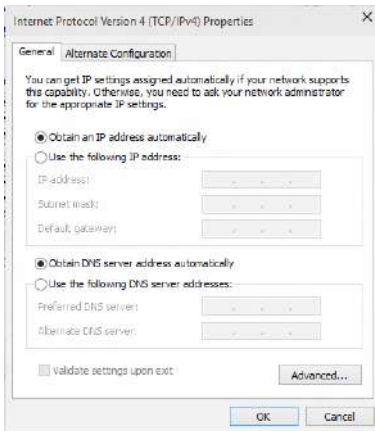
Internet Protocol Version 4 (TCP/IPv4) Properties

×

General | Alternate Configuration

You can get IP settings assigned automatically if your network supports this capability. Otherwise, you need to ask your network administrator for the appropriate IP settings.

Obtain an IP address automatically

Use the following IP address:

IP address:

Subnet mask:

Default gateway:

Obtain DNS server address automatically

Use the following DNS server addresses:

Preferred DNS server:

Alternate DNS server:

Validate settings upon exit

Advanced...

OK

Cancel